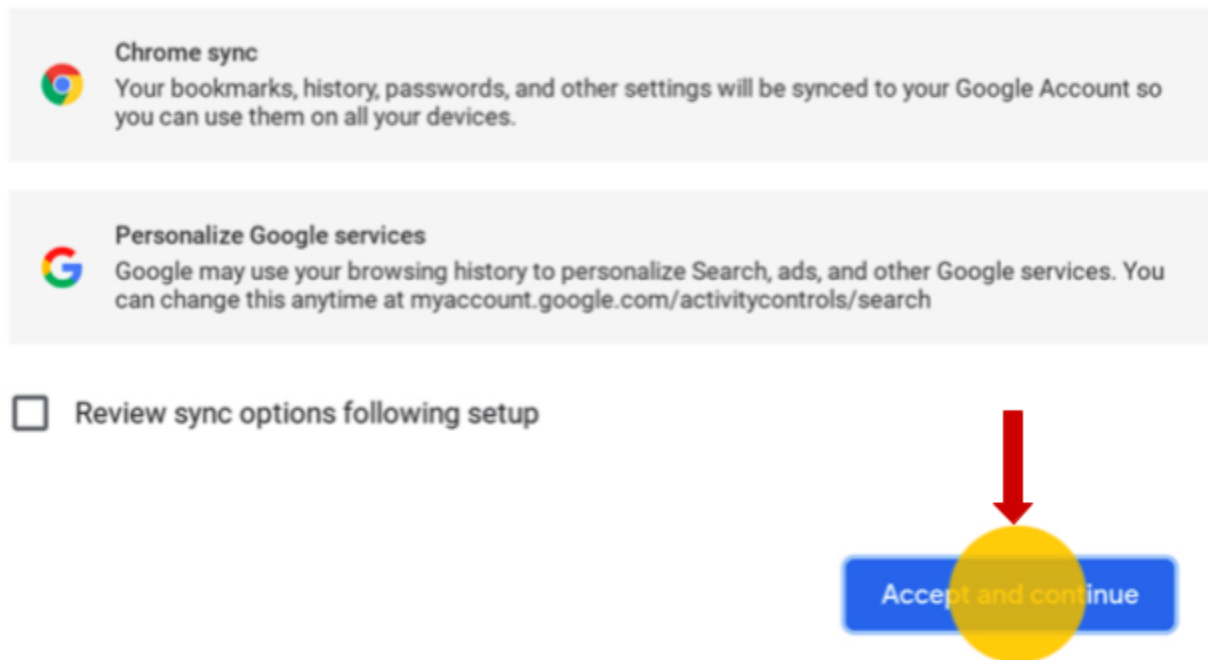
Chrome sync
Your bookmarks, history, passwords, and other settings will be synced to your Google Account so you can use them on all your devices.

Personalize Google services
Google may use your browsing history to personalize Search, ads, and other Google services. You can change this anytime at myaccount.google.com/activitycontrols/search

Review sync options following setup

Accept and continue